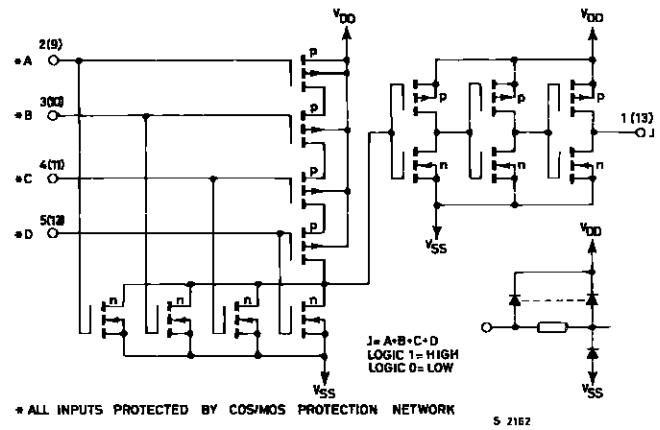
$V_{DD}$
2(9)
* A
3(10)
* B
4(11)
* C
5(12)
* D
p
p
p
p
n
n
n
n
$V_{SS}$
$V_{DD}$
p
n
$V_{SS}$
1 (13)
J
$V_{DD}$
$V_{SS}$
J = A+B+C+D
LOGIC 1 = HIGH
LOGIC 0 = LOW
* ALL INPUTS PROTECTED BY COS/MOS PROTECTION NETWORK
S 2162